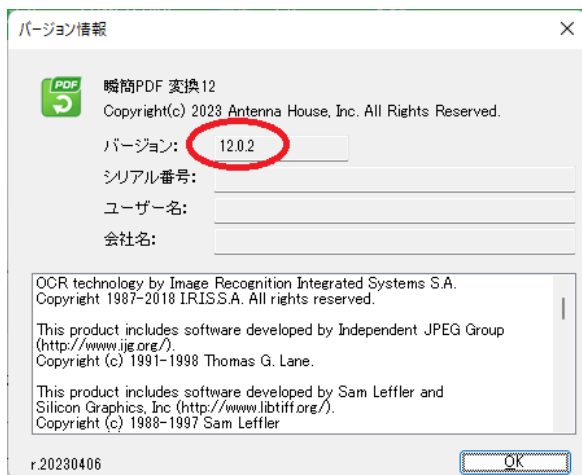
バージョン情報

×

PDF

瞬簡PDF 変換12
Copyright(c) 2023 Antenna House, Inc. All Rights Reserved.

バージョン: 12.0.2
シリアル番号:
ユーザー名:
会社名:

OCR technology by Image Recognition Integrated Systems S.A.
Copyright 1987-2018 I.R.I.S.S.A. All rights reserved.

This product includes software developed by Independent JPEG Group (http://www.ijg.org/).
Copyright (c) 1991-1998 Thomas G. Lane.

This product includes software developed by Sam Leffler and Silicon Graphics, Inc (http://www.libtiff.org/).
Copyright (c) 1988-1997 Sam Leffler

r.20230406

OK